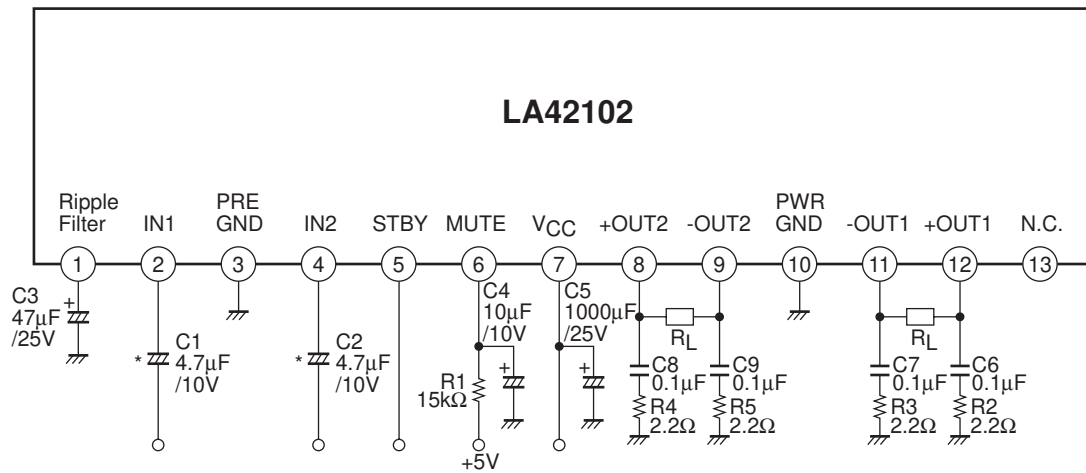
LA42102

Ripple Filter
IN1
PRE GND
IN2
STBY
MUTE
$V_{CC}$
+OUT2
-OUT2
PWR GND
-OUT1
+OUT1
N.C.

1 2 3 4 5 6 7 8 9 10 11 12 13

C3 47μF /25V
* C1 4.7μF /10V
* C2 4.7μF /10V
C4 10μF /10V
R1 15kΩ
+5V
C5 1000μF /25V
$R_L$
C8 0.1μF
R4 2.2Ω
C9 0.1μF
R5 2.2Ω
$R_L$
C7 0.1μF
R3 2.2Ω
C6 0.1μF
R2 2.2Ω